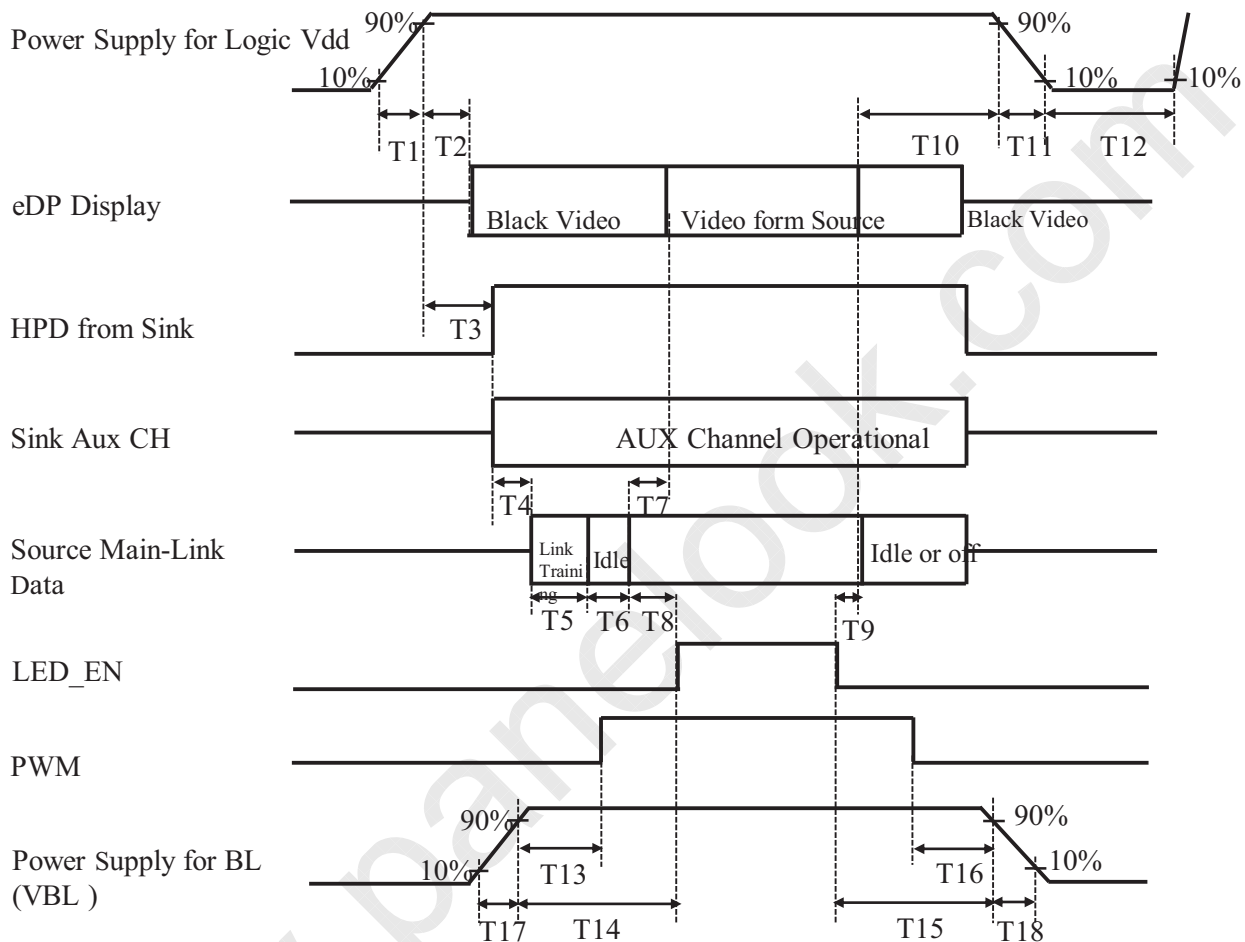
Power Supply for Logic Vdd
90%
10%
90%
10%
10%
T1
T2
T10
T11
T12

eDP Display
Black Video
Video form Source
Black Video

HPD from Sink
T3

Sink Aux CH
AUX Channel Operational

T4
T7

Source Main-Link Data
Link Training
Idle
Idle or off
T5
T6
T8
T9

LED_EN

PWM

Power Supply for BL (VBL )
90%
10%
90%
10%
T13
T16
T17
T14
T15
T18